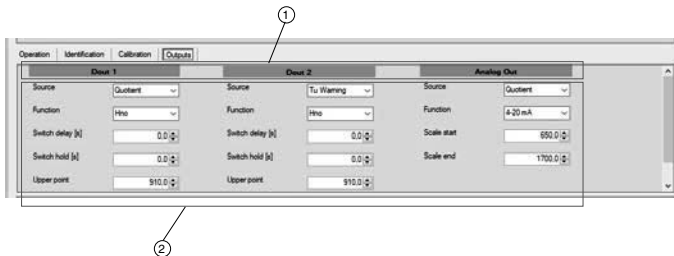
①

Operation | Identification | Calibration | Outputs

Dout 1

Source: Quotient
Function: Hno
Switch delay [s]: 0.0
Switch hold [s]: 0.0
Upper point: 910.0

Dout 2

Source: Tu Warning
Function: Hno
Switch delay [s]: 0.0
Switch hold [s]: 0.0
Upper point: 910.0

Analog Out

Source: Quotient
Function: 4-20 mA
Scale start: 650.0
Scale end: 1700.0

②